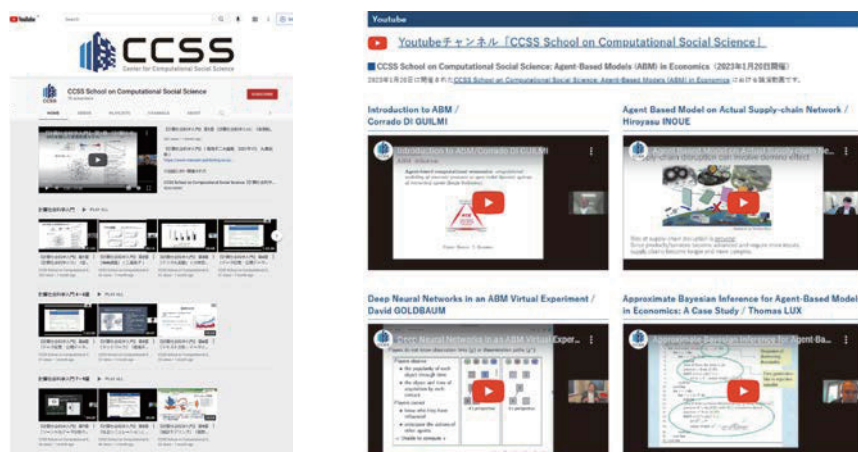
YouTube

CCSS
Center for Computational Social Science

CCSS School on Computational Social Science

HOME VIDEOS PLAYLISTS CHANNELS ABOUT

SUBSCRIBE

Youtube

Youtubeチャンネル「CCSS School on Computational Social Science」

■CCSS School on Computational Social Science: Agent-Based Models (ABM) in Economics（2023年1月20日開催）

2023年1月20日に開催されたCCSS School on Computational Social Science: Agent-Based Models (ABM) in Economicsにおける講演動画です。

Introduction to ABM / Corrado DI GUILMI

Introduction to ABM/Corrado DI GUILMI

Agent Based Model on Actual Supply-chain Network / Hiroyasu INOUE

Supply-chain disruption can involve domino effect

Deep Neural Networks in an ABM Virtual Experiment / David GOLDBAUM

Approximate Bayesian Inference for Agent-Based Models in Economics: A Case Study / Thomas LUX

Approximate Bayesian Inference for Agent-Ba...